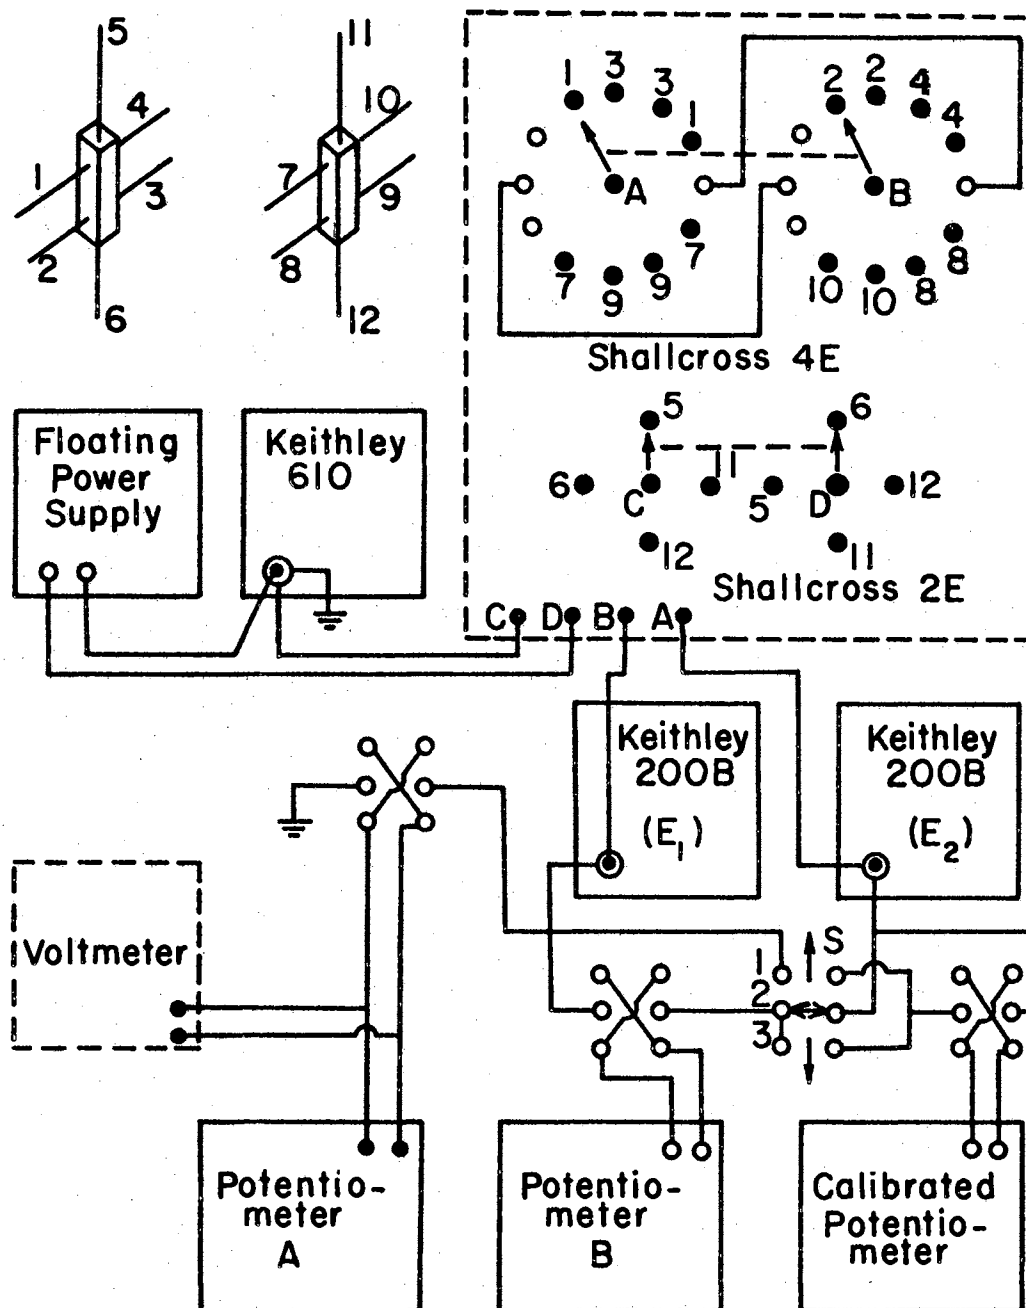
5
4
1
3
2
6

11
10
7
9
8
12

1 3 3 1
A
7
7 9 9
2 2 4 4
B
8
10 10 8
Shallcross 4E

5 6
1
6 C 5 D 12
12 11
Shallcross 2E

Floating Power Supply

Keithley 610

C D B A

Keithley 200B ($E_1$)

Keithley 200B ($E_2$)

Voltmeter

S
1
2
3

Potentio-meter A

Potentio-meter B

Calibrated Potentio-meter